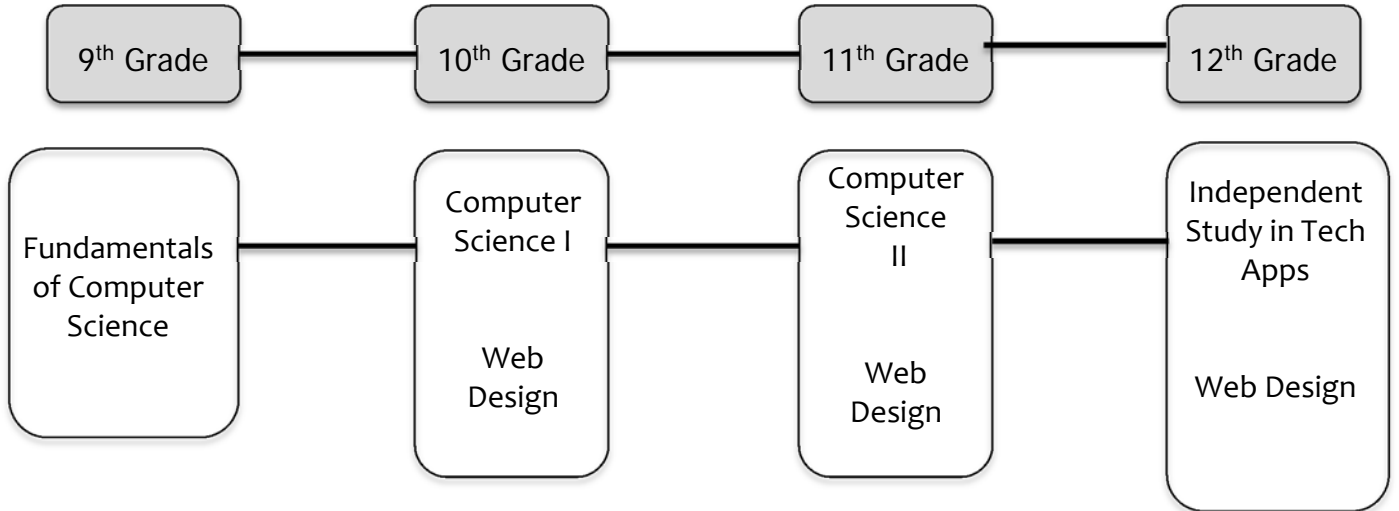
9$^{th}$ Grade

10$^{th}$ Grade

11$^{th}$ Grade

12$^{th}$ Grade

Fundamentals of Computer Science

Computer Science I

Web Design

Computer Science II

Web Design

Independent Study in Tech Apps

Web Design